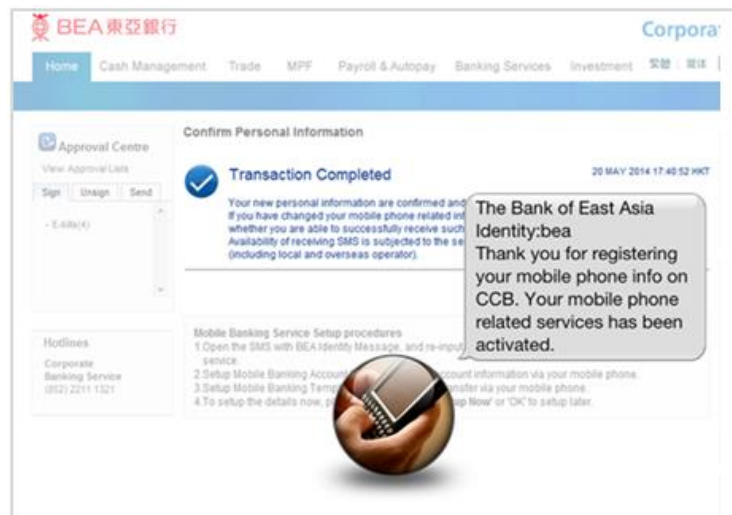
BEA 東亞銀行

Corpora

Home Cash Management Trade MPF Payroll & Autopay Banking Services Investment 繁體 | 简体

Approval Centre

View Approval Lists

Sign Unsign Send

- E-bills(4)

Hotlines

Corporate Banking Service (852) 2211 1321

Confirm Personal Information

Transaction Completed

20 MAY 2014 17:40:52 HKT

Your new personal information are confirmed and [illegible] If you have changed your mobile phone related inf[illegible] whether you are able to successfully receive such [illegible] Availability of receiving SMS is subjected to the se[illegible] (including local and overseas operator).

The Bank of East Asia Identity:bea
Thank you for registering your mobile phone info on CCB. Your mobile phone related services has been activated.

Mobile Banking Service Setup procedures
1.Open the SMS with BEA Identity Message, and re-input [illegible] service.
2.Setup Mobile Banking Account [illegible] account information via your mobile phone.
3.Setup Mobile Banking Temp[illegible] ansfer via your mobile phone.
4.To setup the details now, pl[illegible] up Now' or 'OK' to setup later.